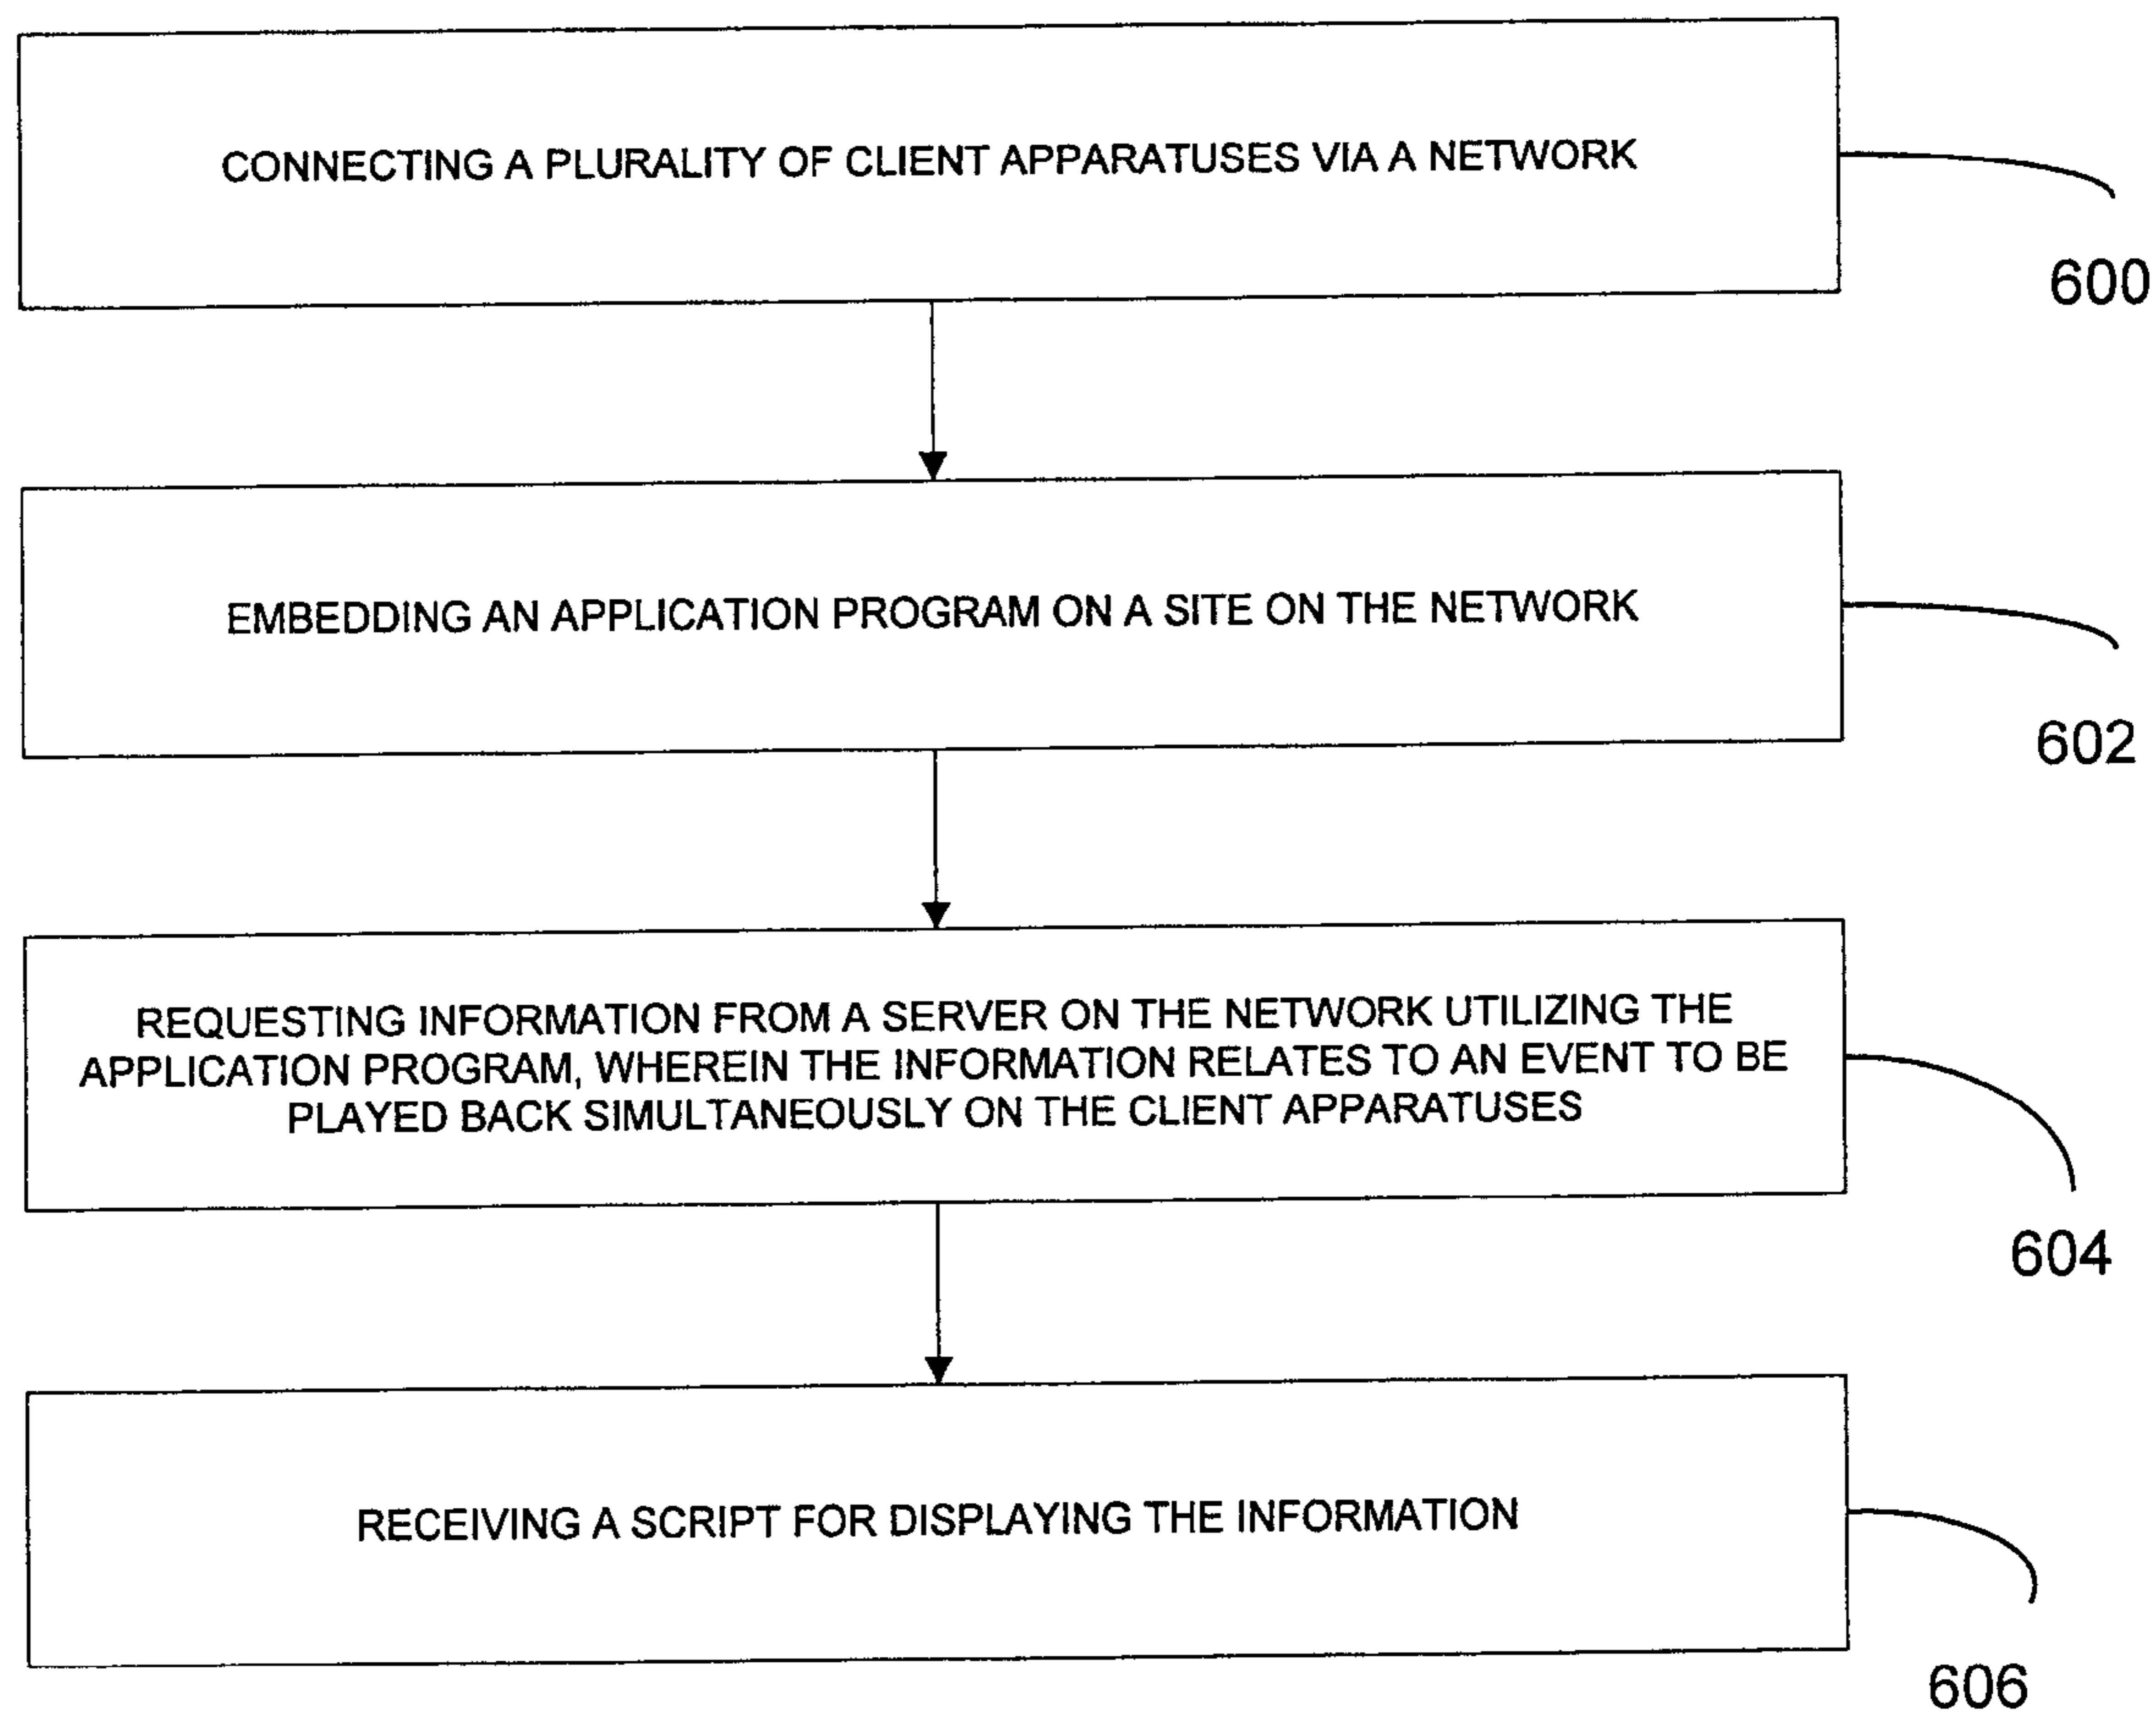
CONNECTING A PLURALITY OF CLIENT APPARATUSES VIA A NETWORK

600

EMBEDDING AN APPLICATION PROGRAM ON A SITE ON THE NETWORK

602

REQUESTING INFORMATION FROM A SERVER ON THE NETWORK UTILIZING THE APPLICATION PROGRAM, WHEREIN THE INFORMATION RELATES TO AN EVENT TO BE PLAYED BACK SIMULTANEOUSLY ON THE CLIENT APPARATUSES

604

RECEIVING A SCRIPT FOR DISPLAYING THE INFORMATION

606